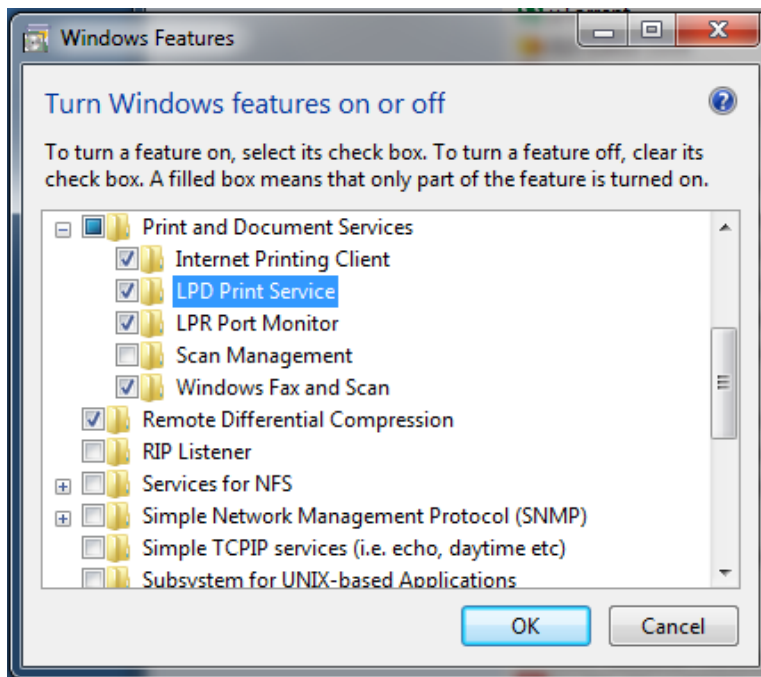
Windows Features

Turn Windows features on or off

To turn a feature on, select its check box. To turn a feature off, clear its check box. A filled box means that only part of the feature is turned on.

Print and Document Services
Internet Printing Client
LPD Print Service
LPR Port Monitor
Scan Management
Windows Fax and Scan
Remote Differential Compression
RIP Listener
Services for NFS
Simple Network Management Protocol (SNMP)
Simple TCPIP services (i.e. echo, daytime etc)
Subsystem for UNIX-based Applications

OK
Cancel